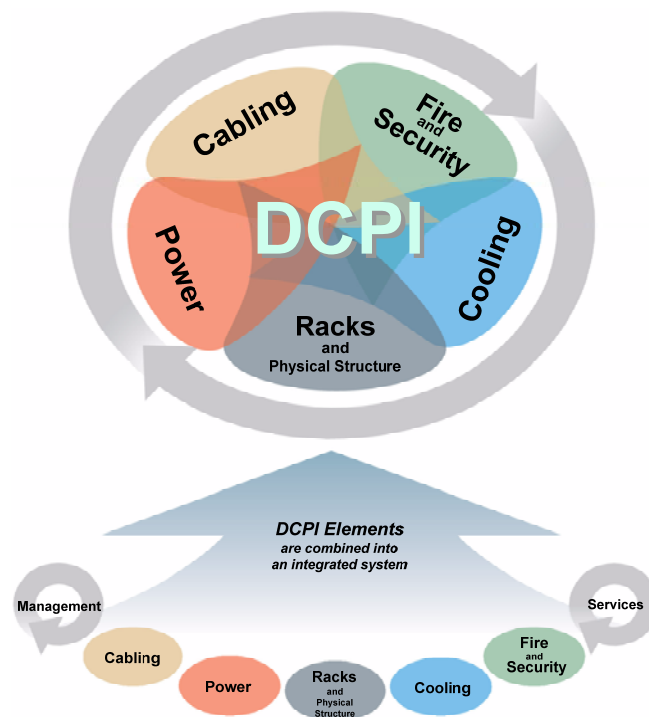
Cabling

Fire and Security

DCPI

Power

Cooling

Racks and Physical Structure

DCPI Elements are combined into an integrated system

Management

Services

Cabling

Power

Racks and Physical Structure

Cooling

Fire and Security